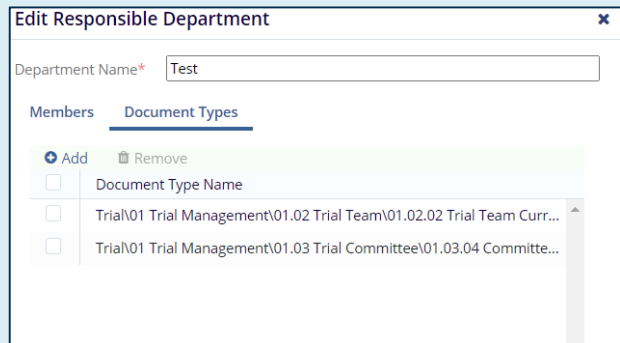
Edit Responsible Department

Department Name* Test

Members Document Types

Add Remove

| | Document Type Name |
|---|---|
| | Trial\01 Trial Management\01.02 Trial Team\01.02.02 Trial Team Curr... |
| | Trial\01 Trial Management\01.03 Trial Committee\01.03.04 Committe... |